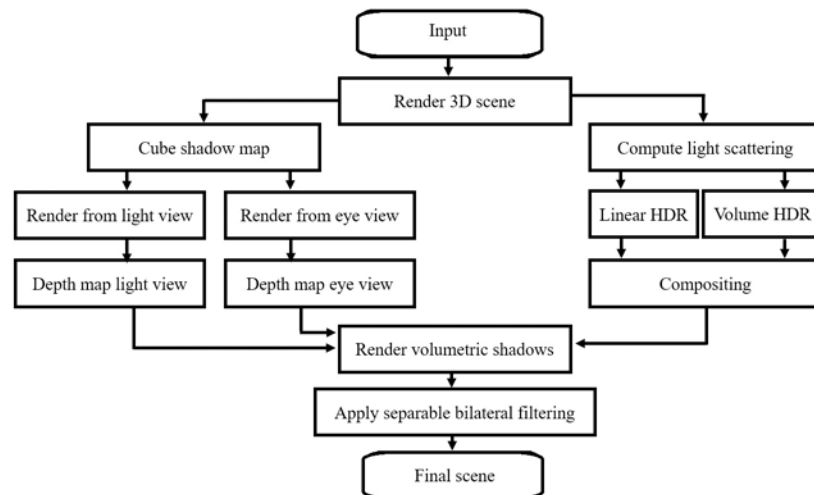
Input

Render 3D scene

Cube shadow map

Compute light scattering

Render from light view

Render from eye view

Linear HDR

Volume HDR

Depth map light view

Depth map eye view

Compositing

Render volumetric shadows

Apply separable bilateral filtering

Final scene